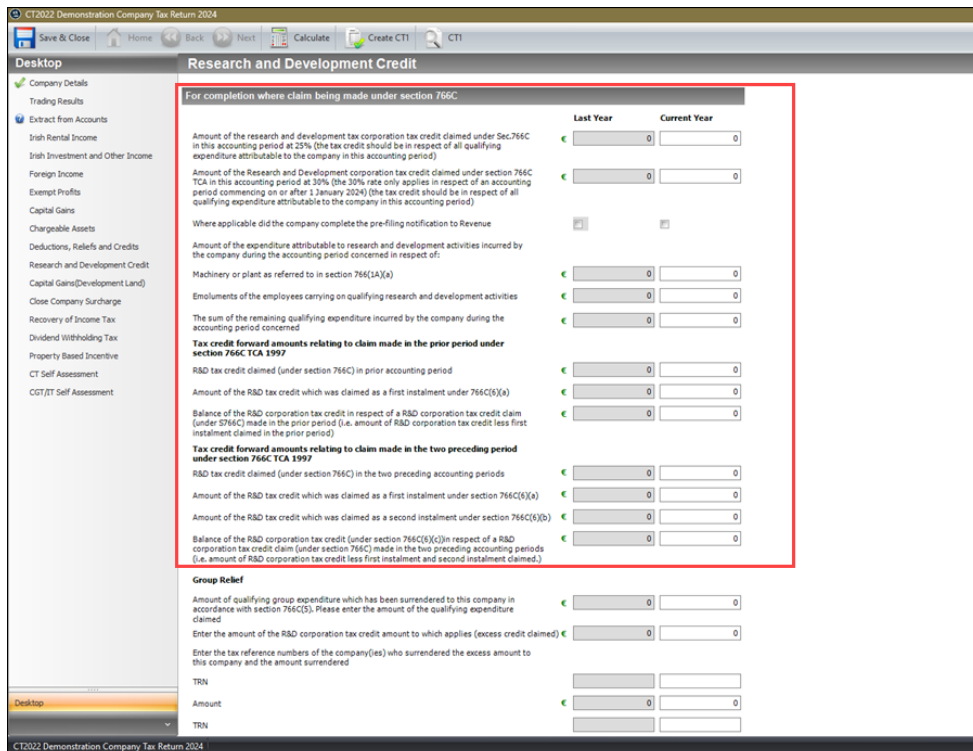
CT2022 Demonstration Company Tax Return 2024

Save & Close | Home | Back | Next | Calculate | Create CT1 | CT1

Desktop

Company Details
Trading Results
Extract from Accounts
Irish Rental Income
Irish Investment and Other Income
Foreign Income
Exempt Profits
Capital Gains
Chargeable Assets
Deductions, Reliefs and Credits
Research and Development Credit
Capital Gains(Development Land)
Close Company Surcharge
Recovery of Income Tax
Dividend Withholding Tax
Property Based Incentive
CT Self Assessment
CGT/IT Self Assessment

Desktop

Research and Development Credit

For completion where claim being made under section 766C

| | | Last Year | Current Year |
|---|---|---|---|
| Amount of the research and development tax corporation tax credit claimed under Sec.766C in this accounting period at 25% (the tax credit should be in respect of all qualifying expenditure attributable to the company in this accounting period) | € | 0 | 0 |
| Amount of the Research and Development corporation tax credit claimed under section 766C TCA in this accounting period at 30% (the 30% rate only applies in respect of an accounting period commencing on or after 1 January 2024) (the tax credit should be in respect of all qualifying expenditure attributable to the company in this accounting period) | € | 0 | 0 |
| Where applicable did the company complete the pre-filing notification to Revenue | | | |

Amount of the expenditure attributable to research and development activities incurred by the company during the accounting period concerned in respect of:

| | | | |
|---|---|---|---|
| Machinery or plant as referred to in section 766(1A)(a) | € | 0 | 0 |
| Emoluments of the employees carrying on qualifying research and development activities | € | 0 | 0 |
| The sum of the remaining qualifying expenditure incurred by the company during the accounting period concerned | € | 0 | 0 |

**Tax credit forward amounts relating to claim made in the prior period under section 766C TCA 1997**

| | | | |
|---|---|---|---|
| R&D tax credit claimed (under section 766C) in prior accounting period | € | 0 | 0 |
| Amount of the R&D tax credit which was claimed as a first instalment under 766C(6)(a) | € | 0 | 0 |
| Balance of the R&D corporation tax credit in respect of a R&D corporation tax credit claim (under S766C) made in the prior period (i.e. amount of R&D corporation tax credit less first instalment claimed in the prior period) | € | 0 | 0 |

**Tax credit forward amounts relating to claim made in the two preceding period under section 766C TCA 1997**

| | | | |
|---|---|---|---|
| R&D tax credit claimed (under section 766C) in the two preceding accounting periods | € | 0 | 0 |
| Amount of the R&D tax credit which was claimed as a first instalment under section 766C(6)(a) | € | 0 | 0 |
| Amount of the R&D tax credit which was claimed as a second instalment under section 766C(6)(b) | € | 0 | 0 |
| Balance of the R&D corporation tax credit (under section 766C(6)(c))in respect of a R&D corporation tax credit claim (under section 766C) made in the two preceding accounting periods (i.e. amount of R&D corporation tax credit less first instalment and second instalment claimed.) | € | 0 | 0 |

**Group Relief**

| | | | |
|---|---|---|---|
| Amount of qualifying group expenditure which has been surrendered to this company in accordance with section 766C(5). Please enter the amount of the qualifying expenditure claimed | € | 0 | 0 |
| Enter the amount of the R&D corporation tax credit amount to which applies (excess credit claimed) | € | 0 | 0 |

Enter the tax reference numbers of the company(ies) who surrendered the excess amount to this company and the amount surrendered

| | | | |
|---|---|---|---|
| TRN | | | |
| Amount | € | 0 | 0 |
| TRN | | | |

CT2022 Demonstration Company Tax Return 2024